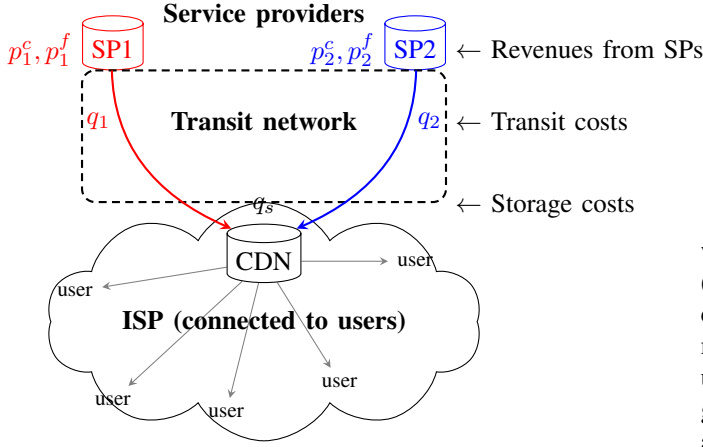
Service providers

$p_1^c, p_1^f$ SP1

$p_2^c, p_2^f$ SP2

$\leftarrow$ Revenues from SPs

$q_1$

Transit network

$q_2$

$\leftarrow$ Transit costs

$q_s$

$\leftarrow$ Storage costs

CDN

user

user

ISP (connected to users)

user

user

user

user